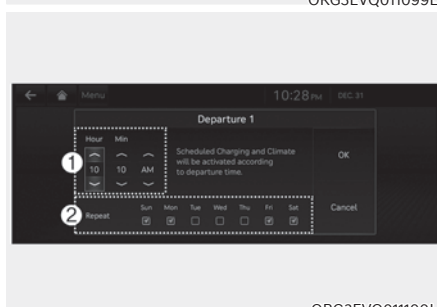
OKG3EVQ011099L

Menu 10:28 PM DEC. 31

Departure 1

Hour Min

10 10 AM

Scheduled Charging and Climate will be activated according to departure time.

OK

Repeat Sun Mon Tue Wed Thu Fri Sat

Cancel

1

2

OKG3EVQ011100L